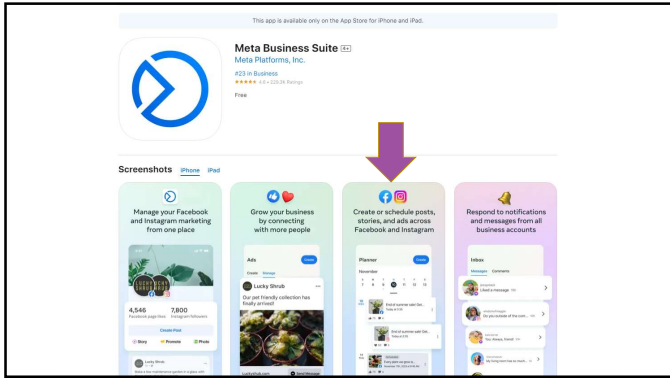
This app is available only on the App Store for iPhone and iPad.

Meta Business Suite 4+

Meta Platforms, Inc.

#23 in Business

★★★★★ 4.5 • 225.2K Ratings

Free

Screenshots iPhone iPad

Manage your Facebook and Instagram marketing from one place

4,546 Facebook page likes

7,800 Instagram followers

Create Post

Story Promote Photo

Lucky Shrub

Grow your business by connecting with more people

Ads

Create

Lucky Shrub

Our pet friendly collection has finally arrived

LuckyShrub.com

Send Message

Create or schedule posts, stories, and ads across Facebook and Instagram

Planner

November

End of summer sale! Get...

End of summer sale! Get...

Respond to notifications and messages from all business accounts

Inbox

Messages Comments

Liked a message

Do you restock in the summ...

Thx. Always, friend!

I'm loving everything about...